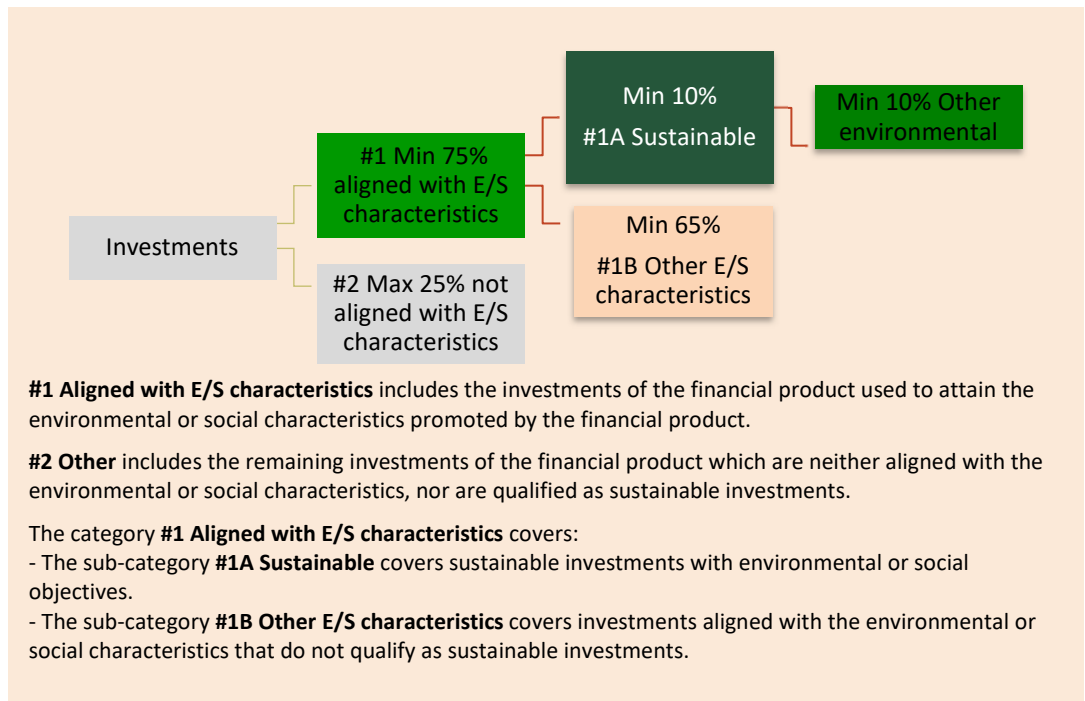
Investments

#1 Min 75% aligned with E/S characteristics

#2 Max 25% not aligned with E/S characteristics

Min 10%

#1A Sustainable

Min 10% Other environmental

Min 65%

#1B Other E/S characteristics

**#1 Aligned with E/S characteristics** includes the investments of the financial product used to attain the environmental or social characteristics promoted by the financial product.

**#2 Other** includes the remaining investments of the financial product which are neither aligned with the environmental or social characteristics, nor are qualified as sustainable investments.

The category **#1 Aligned with E/S characteristics** covers:
- The sub-category **#1A Sustainable** covers sustainable investments with environmental or social objectives.
- The sub-category **#1B Other E/S characteristics** covers investments aligned with the environmental or social characteristics that do not qualify as sustainable investments.